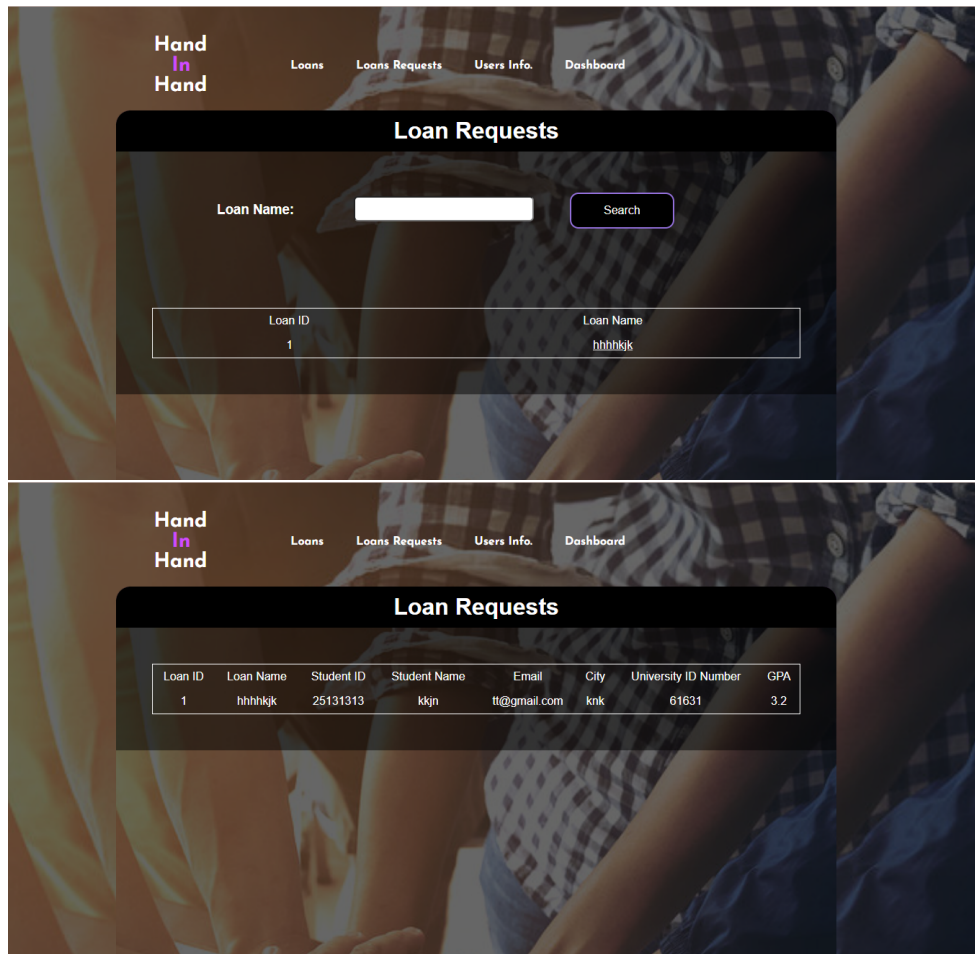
Hand
In
Hand

Loans Loans Requests Users Info. Dashboard

Loan Requests

Loan Name:

Search

| Loan ID | Loan Name |
|---|---|
| 1 | hhhhkjk |

Hand
In
Hand

Loans Loans Requests Users Info. Dashboard

Loan Requests

| Loan ID | Loan Name | Student ID | Student Name | Email | City | University ID Number | GPA |
|---|---|---|---|---|---|---|---|
| 1 | hhhhkjk | 25131313 | kkjn | tt@gmail.com | knk | 61631 | 3.2 |